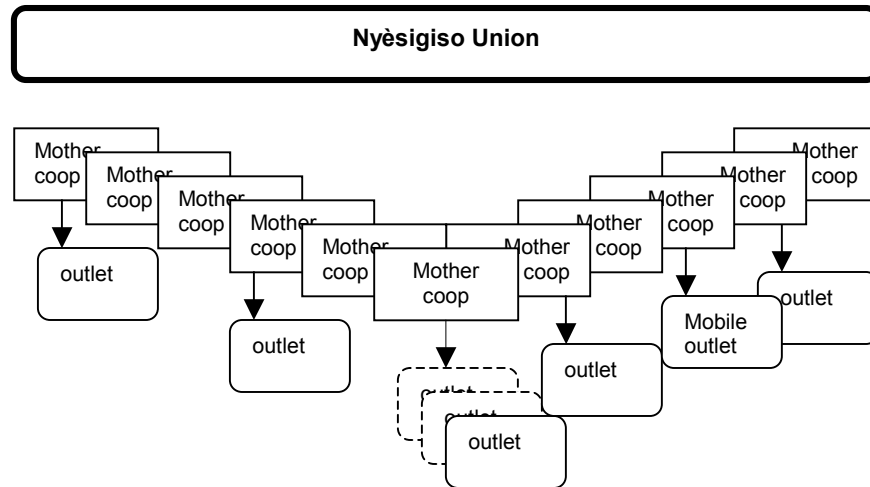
Nyèsigiso Union

Mother coop
Mother coop
Mother coop
Mother coop
Mother coop
Mother coop
Mother coop
Mother coop
Mother coop
Mother coop
Mother coop

outlet
outlet
outlet
outlet
outlet
outlet
Mobile outlet
outlet